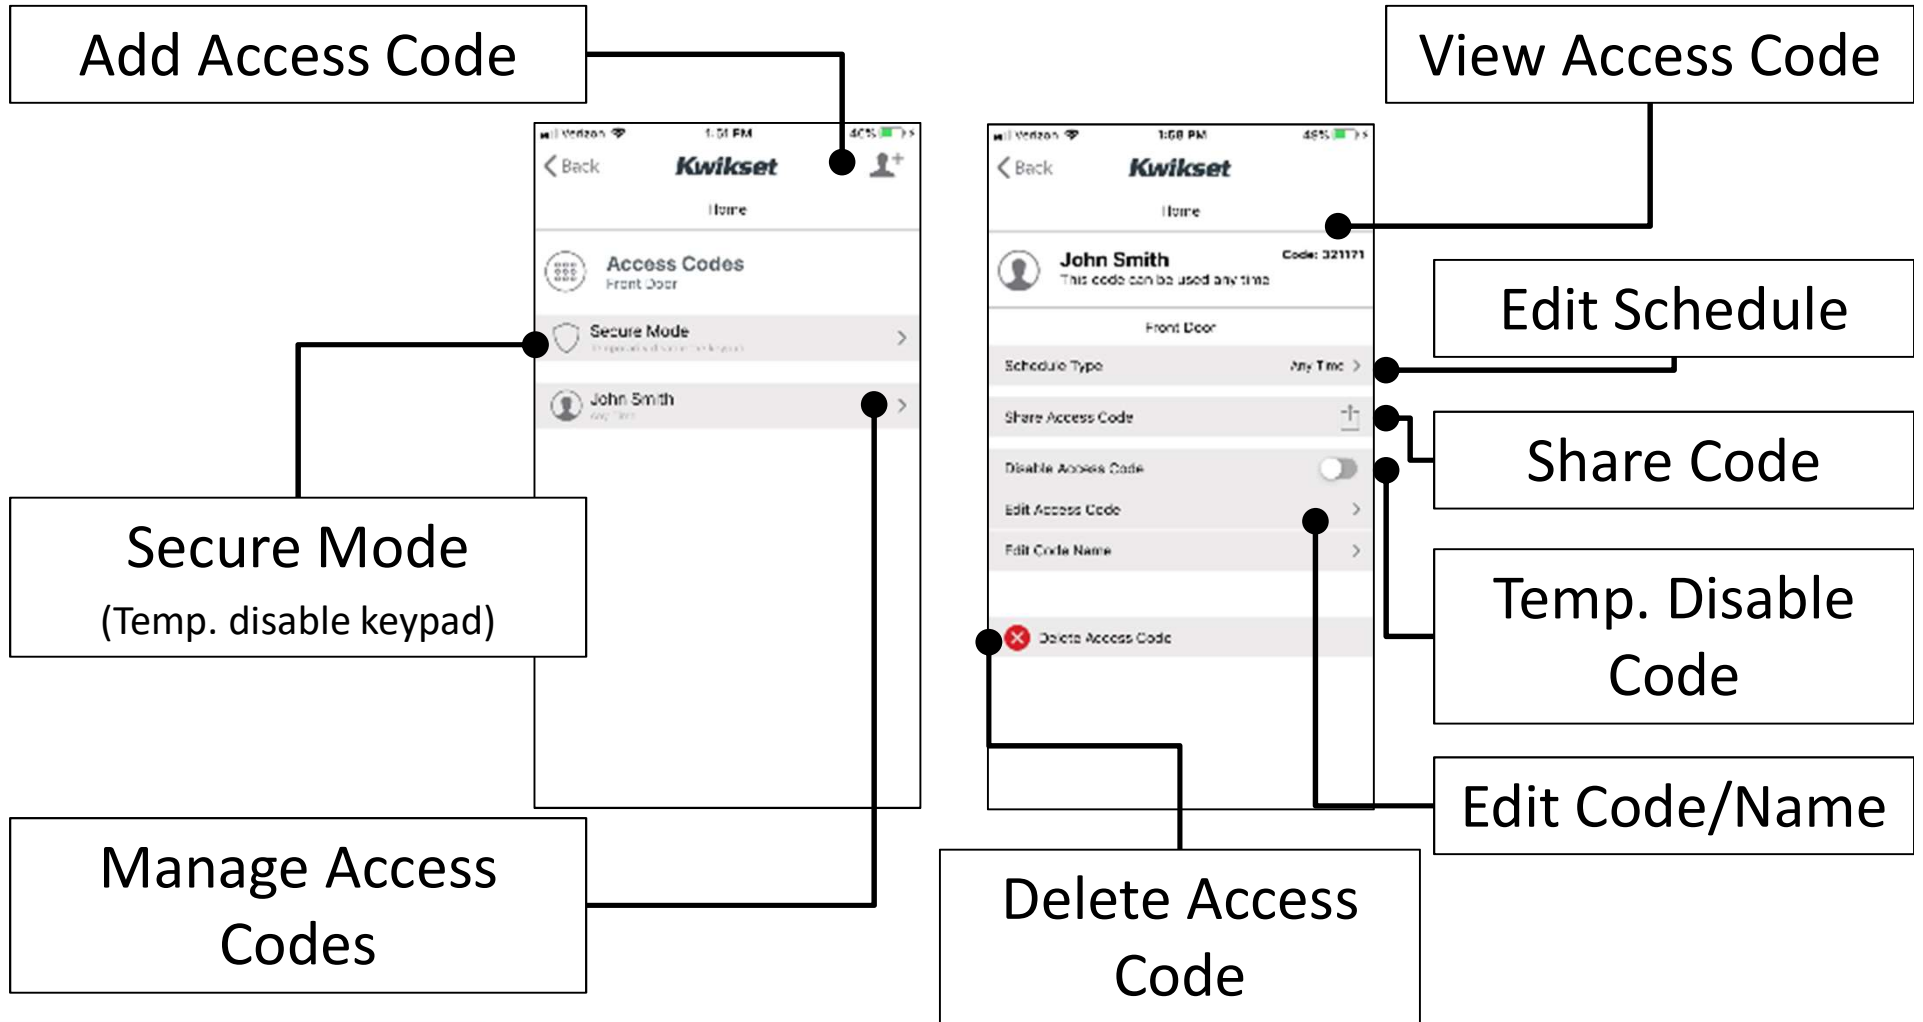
Add Access Code

Verizon 1:51 PM 40%

Back Kwikset

Home

Access Codes
Front Door

Secure Mode
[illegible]

John Smith
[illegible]

Secure Mode
(Temp. disable keypad)

Manage Access Codes

View Access Code

Verizon 1:58 PM 49%

Back Kwikset

Home

John Smith
This code can be used any time

Code: 321171

Front Door

Schedule Type Any Time

Share Access Code

Disable Access Code

Edit Access Code

Edit Code Name

Delete Access Code

Edit Schedule

Share Code

Temp. Disable Code

Edit Code/Name

Delete Access Code